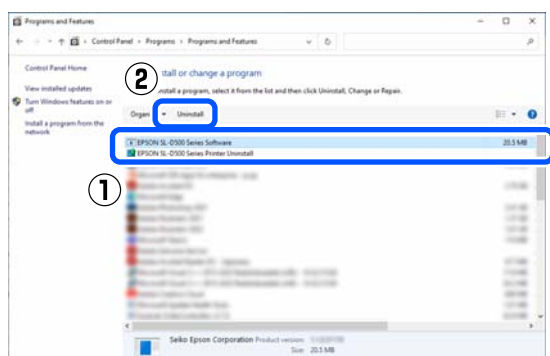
Programs and Features

Control Panel > Programs > Programs and Features

Control Panel Home

View installed updates

Turn Windows features on or off

Install a program from the network

②

nstall or change a program

nstall a program, select it from the list and then click Uninstall, Change or Repair.

Organ ▾ Uninstall

EPSON SL-D500 Series Software 20.5 MB

EPSON SL-D500 Series Printer Uninstall

①

Seiko Epson Corporation Product version: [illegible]

Size: 20.5 MB